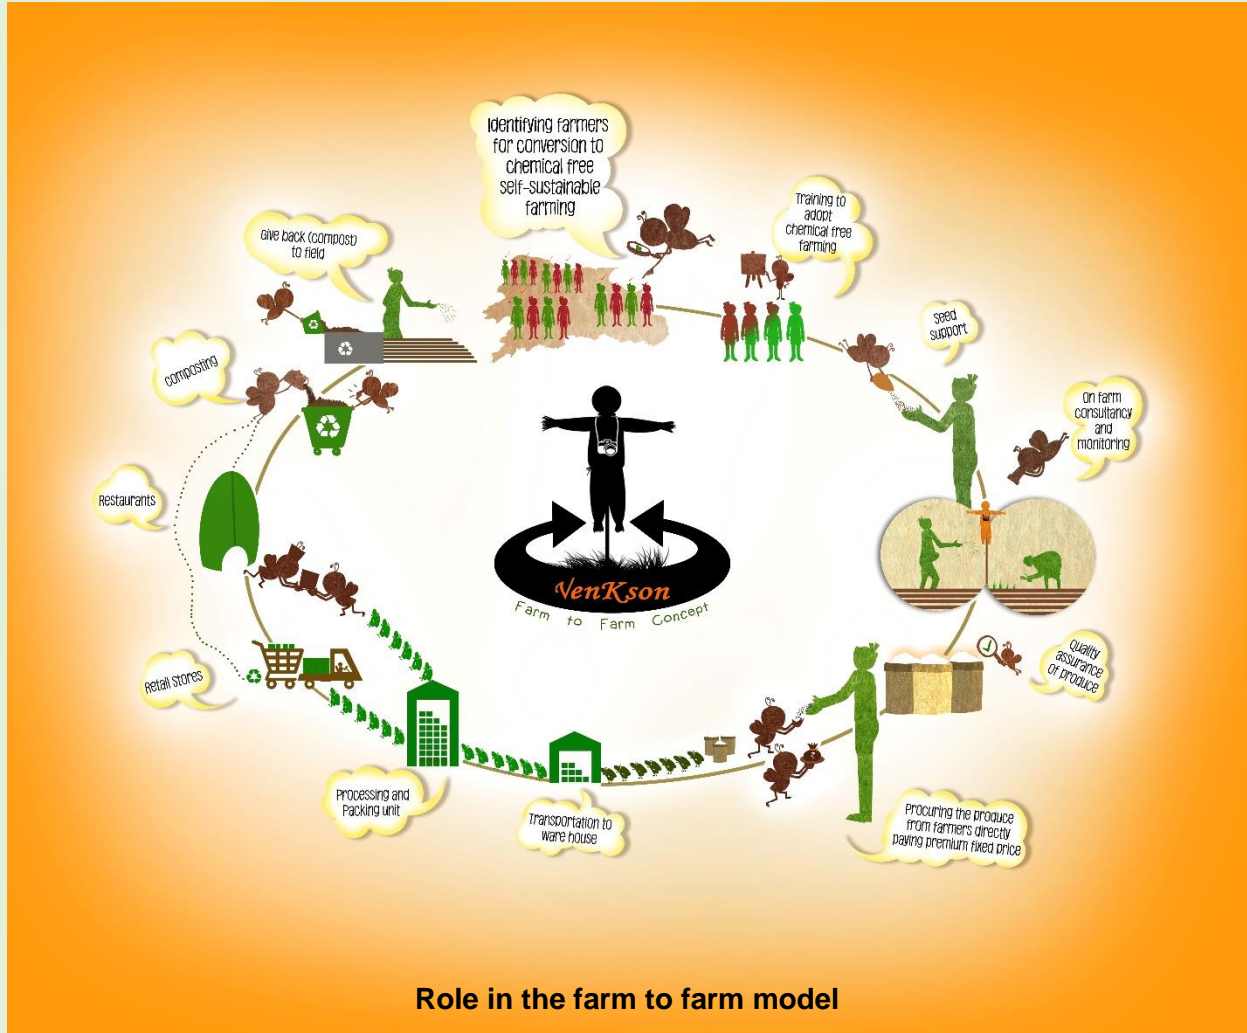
Identifying farmers for conversion to chemical free self-sustainable farming

Training to adopt chemical free farming

Seed support

On farm consultancy and monitoring

Quality assurance of produce

Procuring the produce from farmers directly paying premium fixed price

Transportation to ware house

Processing and Packing unit

Retail stores

Restaurants

Composting

Give back (compost) to field

VenKson

Farm to Farm Concept

Role in the farm to farm model